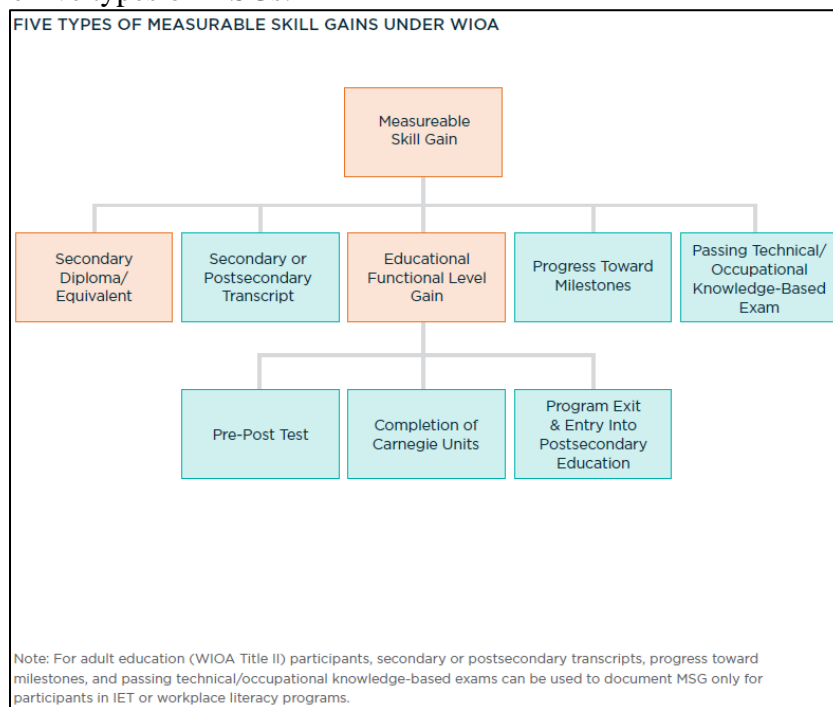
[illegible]

FIVE TYPES OF MEASURABLE SKILL GAINS UNDER WIOA

Measureable Skill Gain

Secondary Diploma/ Equivalent

Secondary or Postsecondary Transcript

Educational Functional Level Gain

Progress Toward Milestones

Passing Technical/ Occupational Knowledge-Based Exam

Pre-Post Test

Completion of Carnegie Units

Program Exit & Entry Into Postsecondary Education

Note: For adult education (WIOA Title II) participants, secondary or postsecondary transcripts, progress toward milestones, and passing technical/occupational knowledge-based exams can be used to document MSG only for participants in IET or workplace literacy programs.